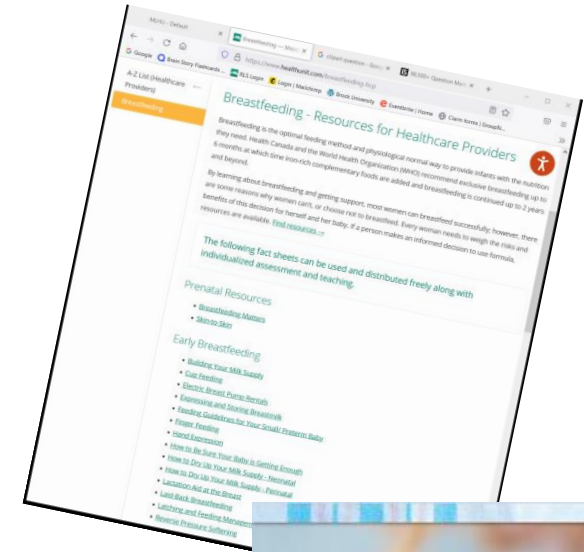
MU - Default

Breastfeeding — Mou

clipart question - Goo

90,000+ Question Mar

https://www.healthunit.com/breastfeeding-for-p

Google

Brain Story Flashcards

RLS Login

Login | Mackimp

Brock University

Eventbrite | Home

Claim forms | GroupSc

A-Z List (Healthcare Providers)

Breastfeeding

Breastfeeding - Resources for Healthcare Providers

Breastfeeding is the optimal feeding method and physiological normal way to provide infants with the nutrition they need. Health Canada and the World Health Organization (WHO) recommend exclusive breastfeeding up to 6 months at which time iron-rich complementary foods are added and breastfeeding is continued up to 2 years and beyond.

By learning about breastfeeding and getting support, most women can breastfeed successfully; however, there are some reasons why women can't, or choose not to breastfeed. Every woman needs to weigh the risks and benefits of this decision for herself and her baby. If a person makes an informed decision to use formula, resources are available. Find resources →

The following fact sheets can be used and distributed freely along with individualized assessment and teaching.

Prenatal Resources

• Breastfeeding Matters
• Skin-to-Skin

Early Breastfeeding

• Building Your Milk Supply
• Cup Feeding
• Electric Breast Pump Rentals
• Expressing and Storing Breastmilk
• Feeding Guidelines for Your Small/Preterm Baby
• Finger Feeding
• Hand Expression
• How to Be Sure Your Baby is Getting Enough
• How to Dry Up Your Milk Supply - Neonatal
• How to Dry Up Your Milk Supply - Perinatal
• Lactation Aid at the Breast
• Laid-Back Breastfeeding
• Latching and Feeding Managem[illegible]
• Reverse Pressure Softening